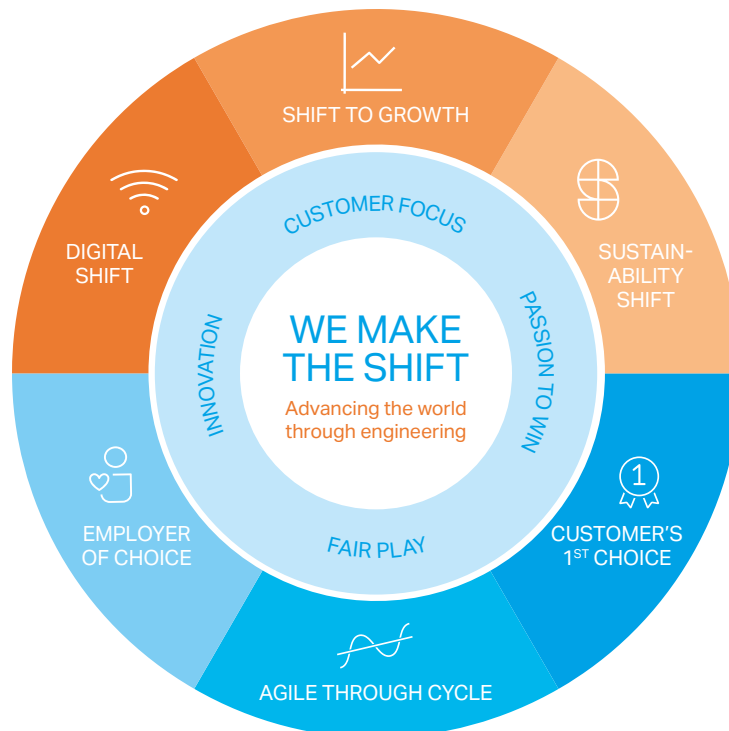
SHIFT TO GROWTH

SUSTAIN-
ABILITY
SHIFT

CUSTOMER'S
1$^{ST}$ CHOICE

AGILE THROUGH CYCLE

EMPLOYER
OF CHOICE

DIGITAL
SHIFT

CUSTOMER FOCUS

PASSION TO WIN

FAIR PLAY

INNOVATION

WE MAKE
THE SHIFT

Advancing the world
through engineering